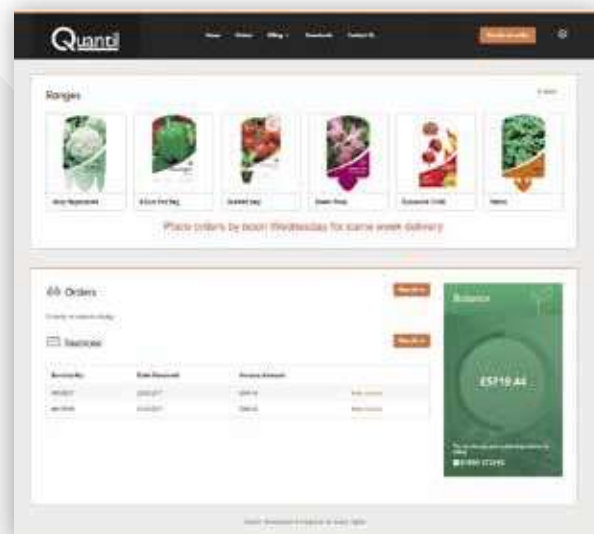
Quantil

Home Orders Billing Downloads Contact Us

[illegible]

Ranges

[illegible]

Grow Vegetables

6 Euro Pot Veg

Grafted Veg

Sweet Peas

Container Fruits

Herbs

Place orders by noon Wednesday for same week delivery

Orders

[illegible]

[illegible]

Invoices

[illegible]

| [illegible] | Date Received | Invoice Amount | |
|---|---|---|---|
| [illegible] | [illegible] | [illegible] | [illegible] |
| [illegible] | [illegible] | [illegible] | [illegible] |

Balance

£5718.44

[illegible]

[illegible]